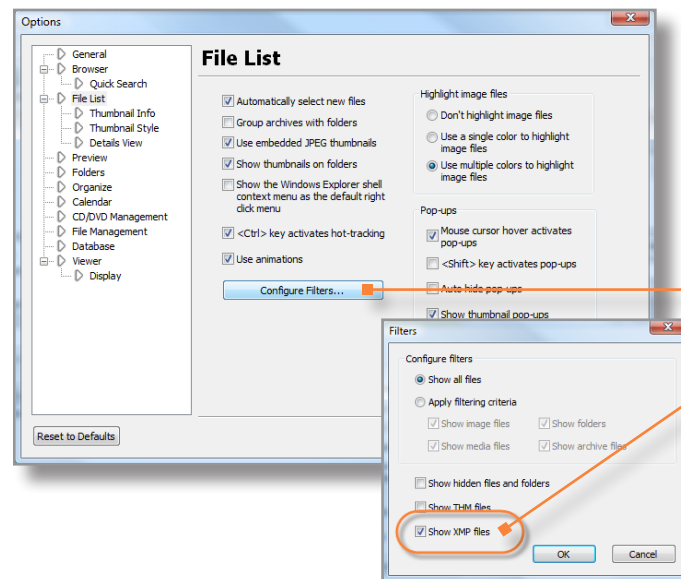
Options

General
Browser
Quick Search
File List
Thumbnail Info
Thumbnail Style
Details View
Preview
Folders
Organize
Calendar
CD/DVD Management
File Management
Database
Viewer
Display

File List

Automatically select new files
Group archives with folders
Use embedded JPEG thumbnails
Show thumbnails on folders
Show the Windows Explorer shell context menu as the default right click menu
<Ctrl> key activates hot-tracking
Use animations

Configure Filters...

Highlight image files
Don't highlight image files
Use a single color to highlight image files
Use multiple colors to highlight image files

Pop-ups
Mouse cursor hover activates pop-ups
<Shift> key activates pop-ups
Auto hide pop-ups
Show thumbnail pop-ups

Reset to Defaults

Filters

Configure filters
Show all files
Apply filtering criteria
Show image files
Show folders
Show media files
Show archive files

Show hidden files and folders
Show THM files
Show XMP files

OK
Cancel